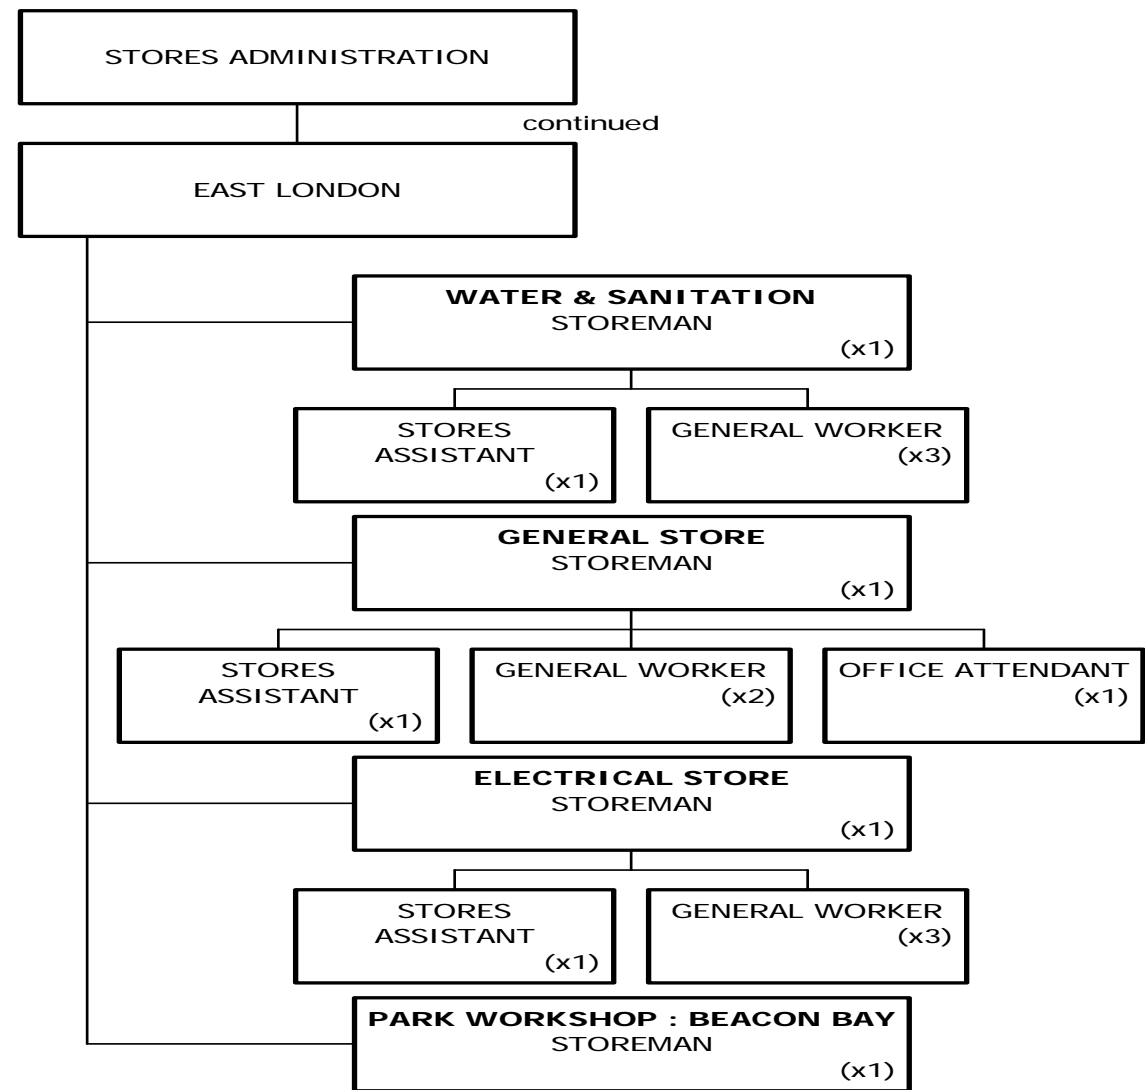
STORES ADMINISTRATION

continued

EAST LONDON

**WATER & SANITATION**
STOREMAN
(x1)

STORES ASSISTANT
(x1)

GENERAL WORKER
(x3)

**GENERAL STORE**
STOREMAN
(x1)

STORES ASSISTANT
(x1)

GENERAL WORKER
(x2)

OFFICE ATTENDANT
(x1)

**ELECTRICAL STORE**
STOREMAN
(x1)

STORES ASSISTANT
(x1)

GENERAL WORKER
(x3)

**PARK WORKSHOP : BEACON BAY**
STOREMAN
(x1)